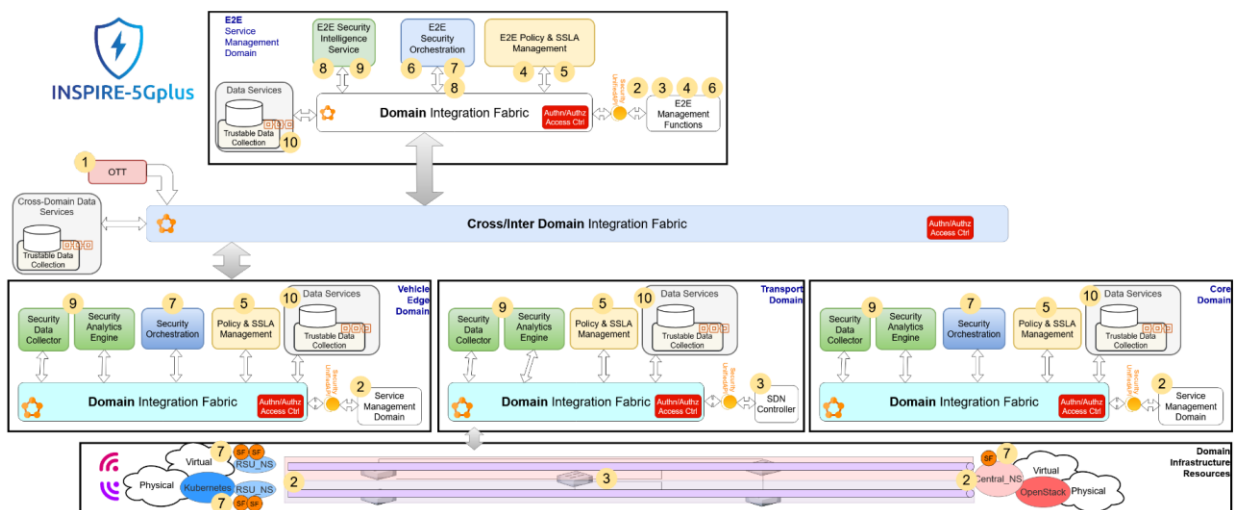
INSPIRE-5Gplus

E2E Service Management Domain

E2E Security Intelligence Service
8 9

E2E Security Orchestration
6 7
8

E2E Policy & SSLA Management
4 5

Data Services
Trustable Data Collection
10

Domain Integration Fabric
Authn/Authz Access Ctrl
Security Unification
2 3 4 6
E2E Management Functions

1 OTT

Cross-Domain Data Services
Trustable Data Collection

Cross/Inter Domain Integration Fabric
Authn/Authz Access Ctrl

Vehicle Edge Domain
9
Security Data Collector
Security Analytics Engine
7
Security Orchestration
5
Policy & SSLA Management
10
Data Services
Trustable Data Collection
Domain Integration Fabric
Authn/Authz Access Ctrl
Security Unification
2
Service Management Domain

Transport Domain
9
Security Data Collector
Security Analytics Engine
5
Policy & SSLA Management
10
Data Services
Trustable Data Collection
Domain Integration Fabric
Authn/Authz Access Ctrl
Security Unification
3
SDN Controller

Core Domain
9
Security Data Collector
Security Analytics Engine
7
Security Orchestration
5
Policy & SSLA Management
10
Data Services
Trustable Data Collection
Domain Integration Fabric
Authn/Authz Access Ctrl
Security Unification
2
Service Management Domain

Domain Infrastructure Resources
7
SF SF
Virtual
RSU_NS
Physical
Kubernetes
RSU_NS
2
7
SF SF
3
SF 7
Virtual
2 Central_NS
OpenStack
Physical